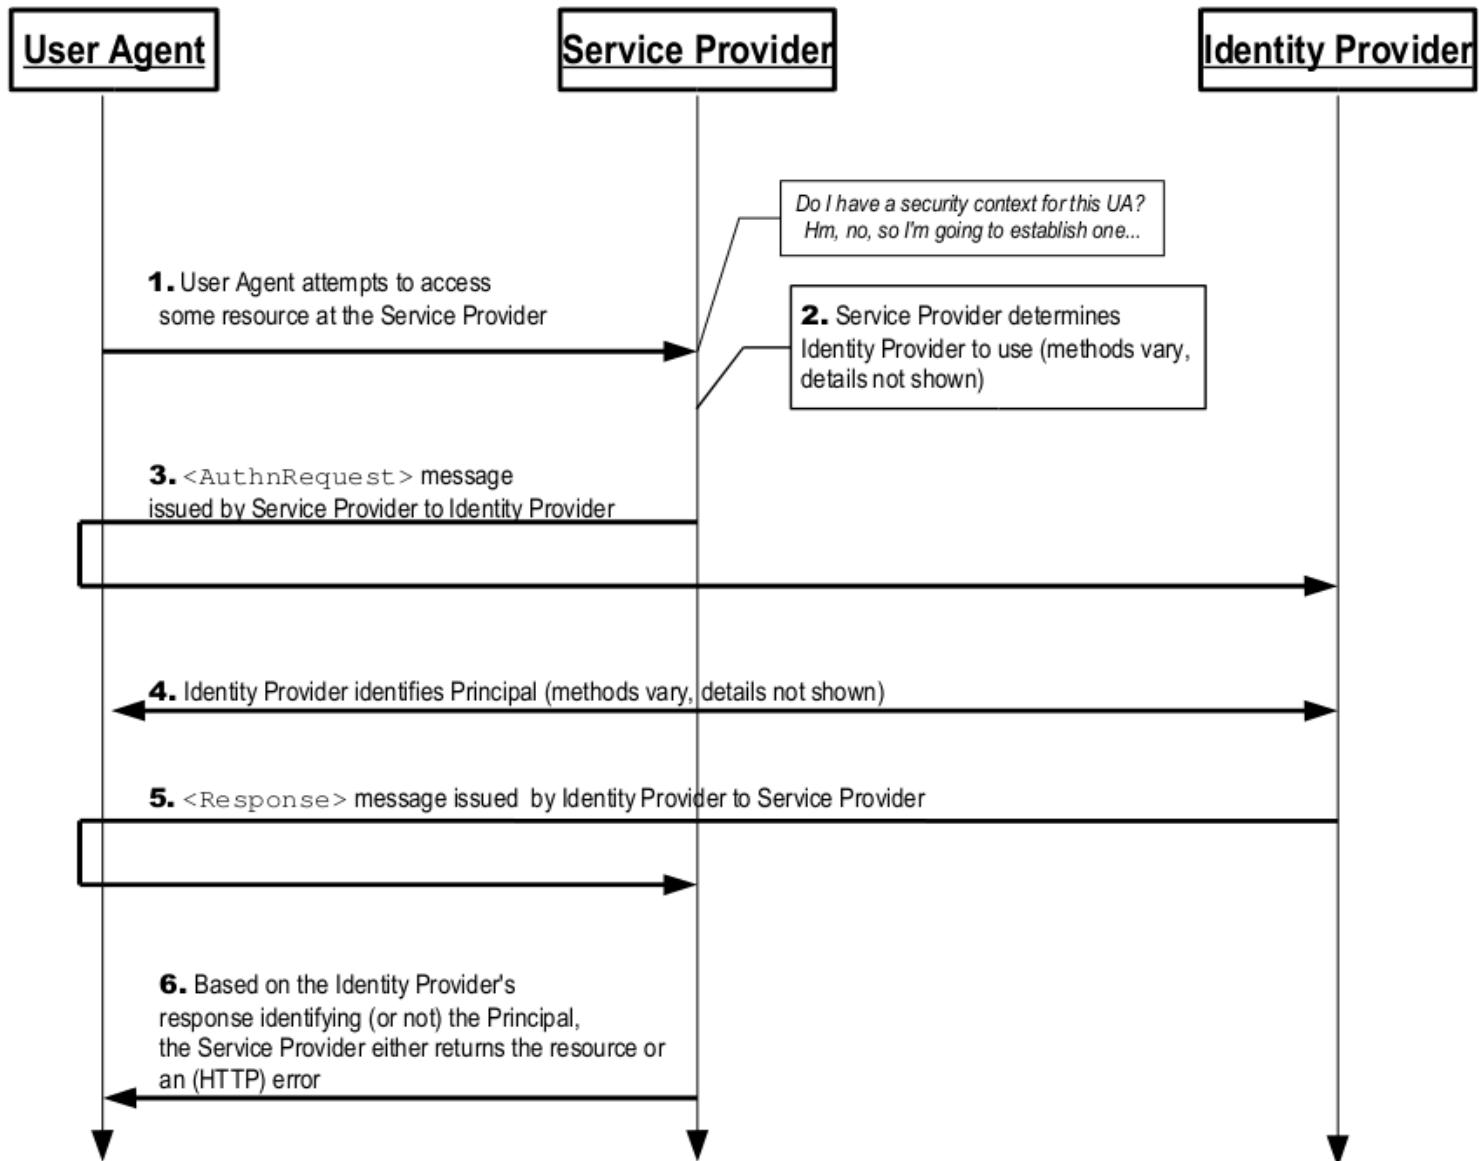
User Agent

Service Provider

Identity Provider

Do I have a security context for this UA? Hm, no, so I'm going to establish one...

1. User Agent attempts to access some resource at the Service Provider

2. Service Provider determines Identity Provider to use (methods vary, details not shown)

3. <AuthnRequest> message issued by Service Provider to Identity Provider

4. Identity Provider identifies Principal (methods vary, details not shown)

5. <Response> message issued by Identity Provider to Service Provider

6. Based on the Identity Provider's response identifying (or not) the Principal, the Service Provider either returns the resource or an (HTTP) error